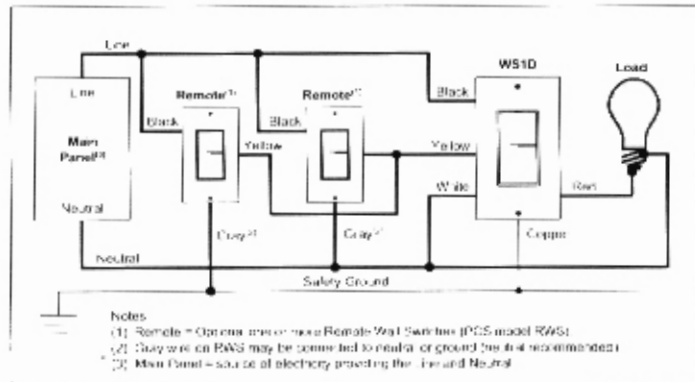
Line

Line

Main Panel(3)

Neutral

Remote(1)

Black

Yellow

Gray(2)

Remote(1)

Black

Gray(2)

WS1D

Black

Yellow

White

Red

Copper

Load

Neutral

Safety Ground

Notes
(1) Remote = Optional one or more Remote Wall Switches (PCS model RWS)
(2) Gray wire on RWS may be connected to neutral or ground (neutral recommended)
(3) Main Panel = source of electricity providing the Line and Neutral